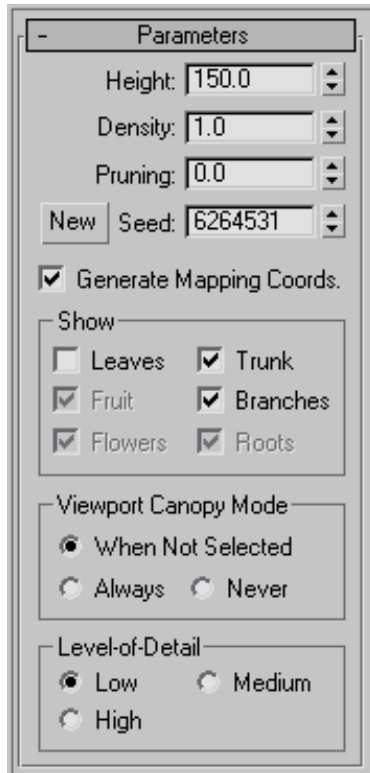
- Parameters

Height: 150.0

Density: 1.0

Pruning: 0.0

New Seed: 6264531

Generate Mapping Coords.

Show

Leaves Trunk

Fruit Branches

Flowers Roots

Viewport Canopy Mode

When Not Selected

Always Never

Level-of-Detail

Low Medium

High